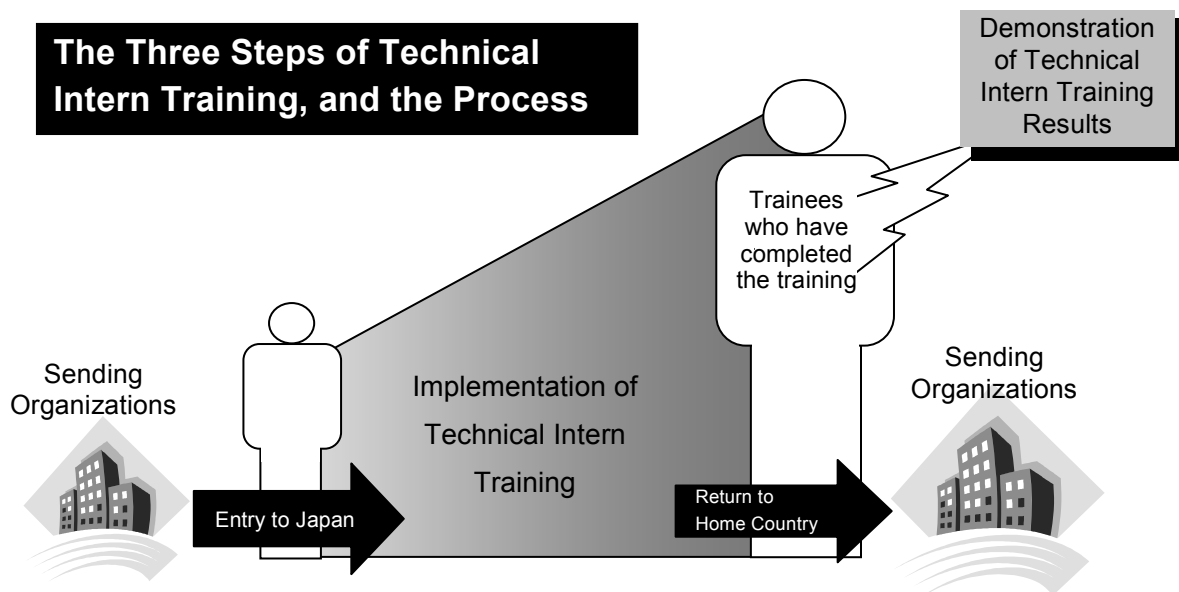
The Three Steps of Technical Intern Training, and the Process

Demonstration of Technical Intern Training Results

Trainees who have completed the training

Sending Organizations

Implementation of Technical Intern Training

Sending Organizations

Entry to Japan

Return to Home Country